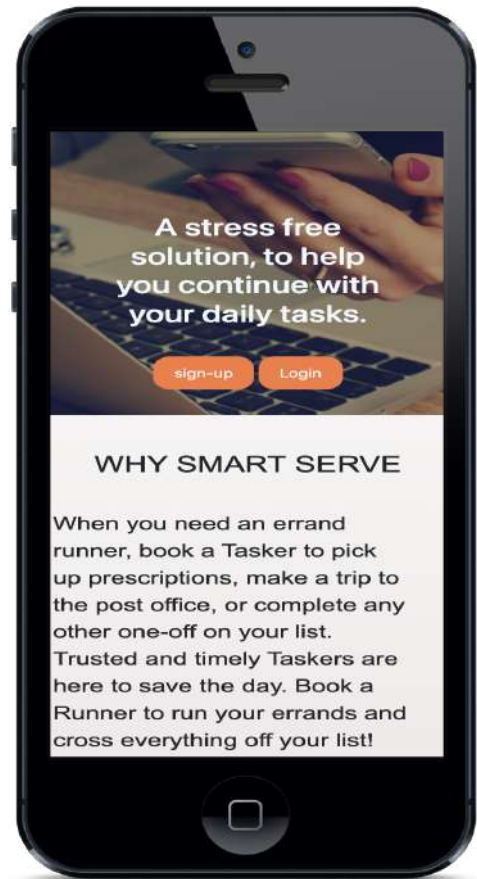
A stress free solution, to help you continue with your daily tasks.

sign-up

Login

WHY SMART SERVE

When you need an errand runner, book a Tasker to pick up prescriptions, make a trip to the post office, or complete any other one-off on your list. Trusted and timely Taskers are here to save the day. Book a Runner to run your errands and cross everything off your list!